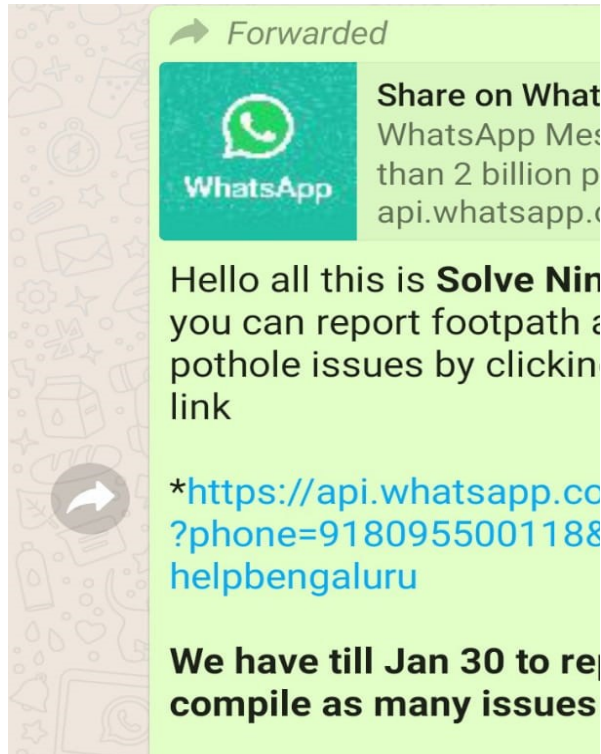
Forwarded

WhatsApp

Share on What
WhatsApp Mes
than 2 billion p
api.whatsapp.c

Hello all this is **Solve Nin**
you can report footpath a
pothole issues by clickin
link

*https://api.whatsapp.co
?phone=918095500118
helpbengaluru

**We have till Jan 30 to rep
compile as many issues**